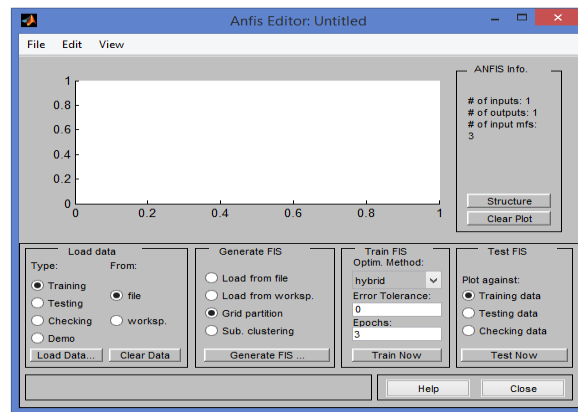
Anfis Editor: Untitled

File Edit View

1
0.8
0.6
0.4
0.2
0
0 0.2 0.4 0.6 0.8 1

ANFIS Info.

# of inputs: 1
# of outputs: 1
# of input mfs:
3

Structure

Clear Plot

Load data
Type:
Training
Testing
Checking
Demo
From:
file
worksp.
Load Data...
Clear Data

Generate FIS
Load from file
Load from worksp.
Grid partition
Sub. clustering
Generate FIS ...

Train FIS
Optim. Method:
hybrid
Error Tolerance:
0
Epochs:
3
Train Now

Test FIS
Plot against:
Training data
Testing data
Checking data
Test Now

Help
Close